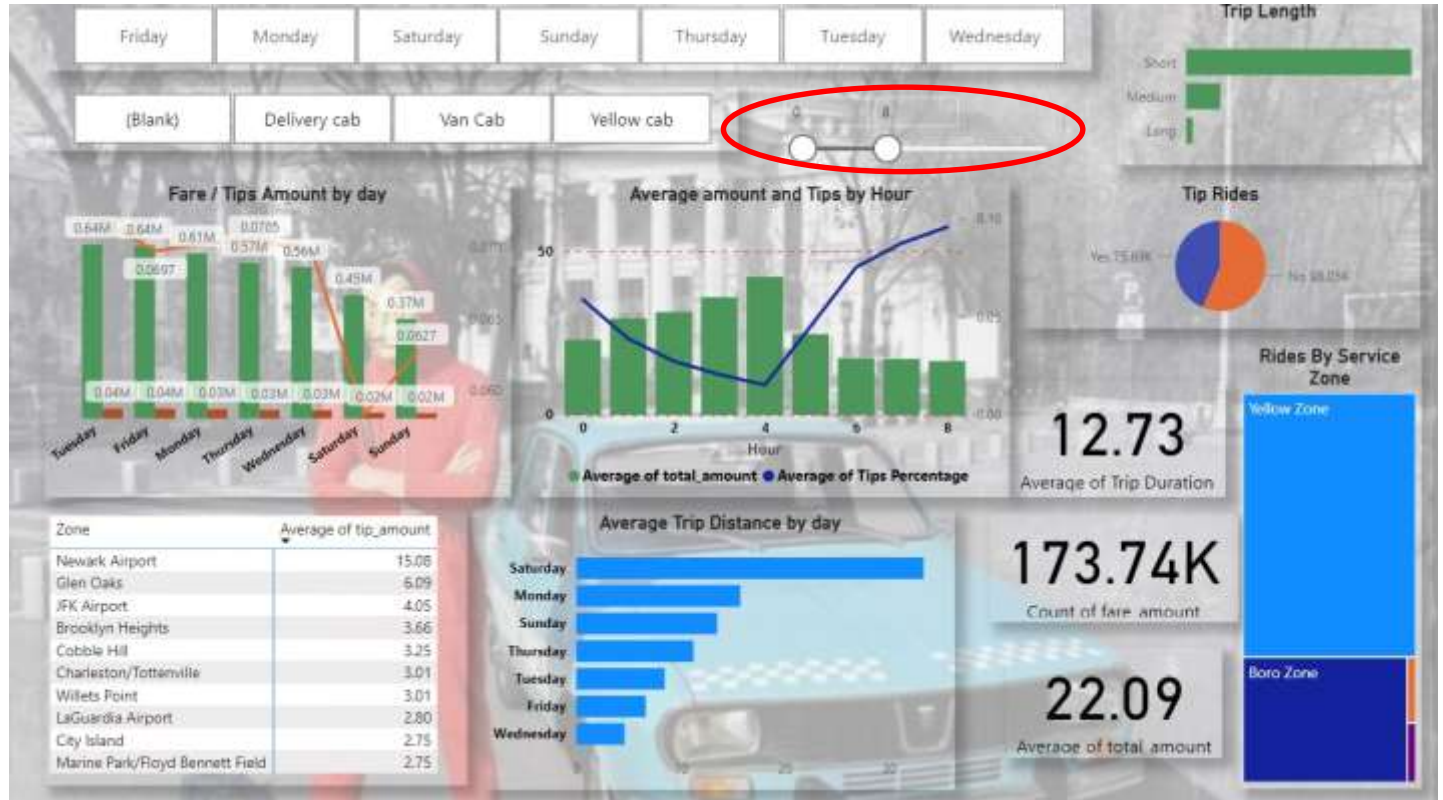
Friday | Monday | Saturday | Sunday | Thursday | Tuesday | Wednesday

(Blank) | Delivery cab | Van Cab | Yellow cab

0 8

Trip Length

Short
Medium
Long

Fare / Tips Amount by day

0.64M 0.64M 0.61M 0.0705 0.57M 0.56M 0.0697 0.49M 0.37M 0.0627

0.04M 0.04M 0.03M 0.03M 0.03M 0.02M 0.02M

0.070 0.065 0.060

Tuesday Friday Monday Thursday Wednesday Saturday Sunday

Average amount and Tips by Hour

50 0

0.10 0.05 0.00

0 2 4 6 8

Hour

Average of total_amount Average of Tips Percentage

Tip Rides

Yes 75.69K

No 98.05K

Rides By Service Zone

Yellow Zone

Boro Zone

12.73
Average of Trip Duration

173.74K
Count of fare_amount

22.09
Average of total_amount

| Zone | Average of tip_amount |
|---|---|
| Newark Airport | 15.08 |
| Glen Oaks | 6.09 |
| JFK Airport | 4.05 |
| Brooklyn Heights | 3.66 |
| Cobble Hill | 3.25 |
| Charleston/Tottenville | 3.01 |
| Willets Point | 3.01 |
| LaGuardia Airport | 2.80 |
| City Island | 2.75 |
| Marine Park/Floyd Bennett Field | 2.75 |

Average Trip Distance by day

Saturday
Monday
Sunday
Thursday
Tuesday
Friday
Wednesday

10 20 30